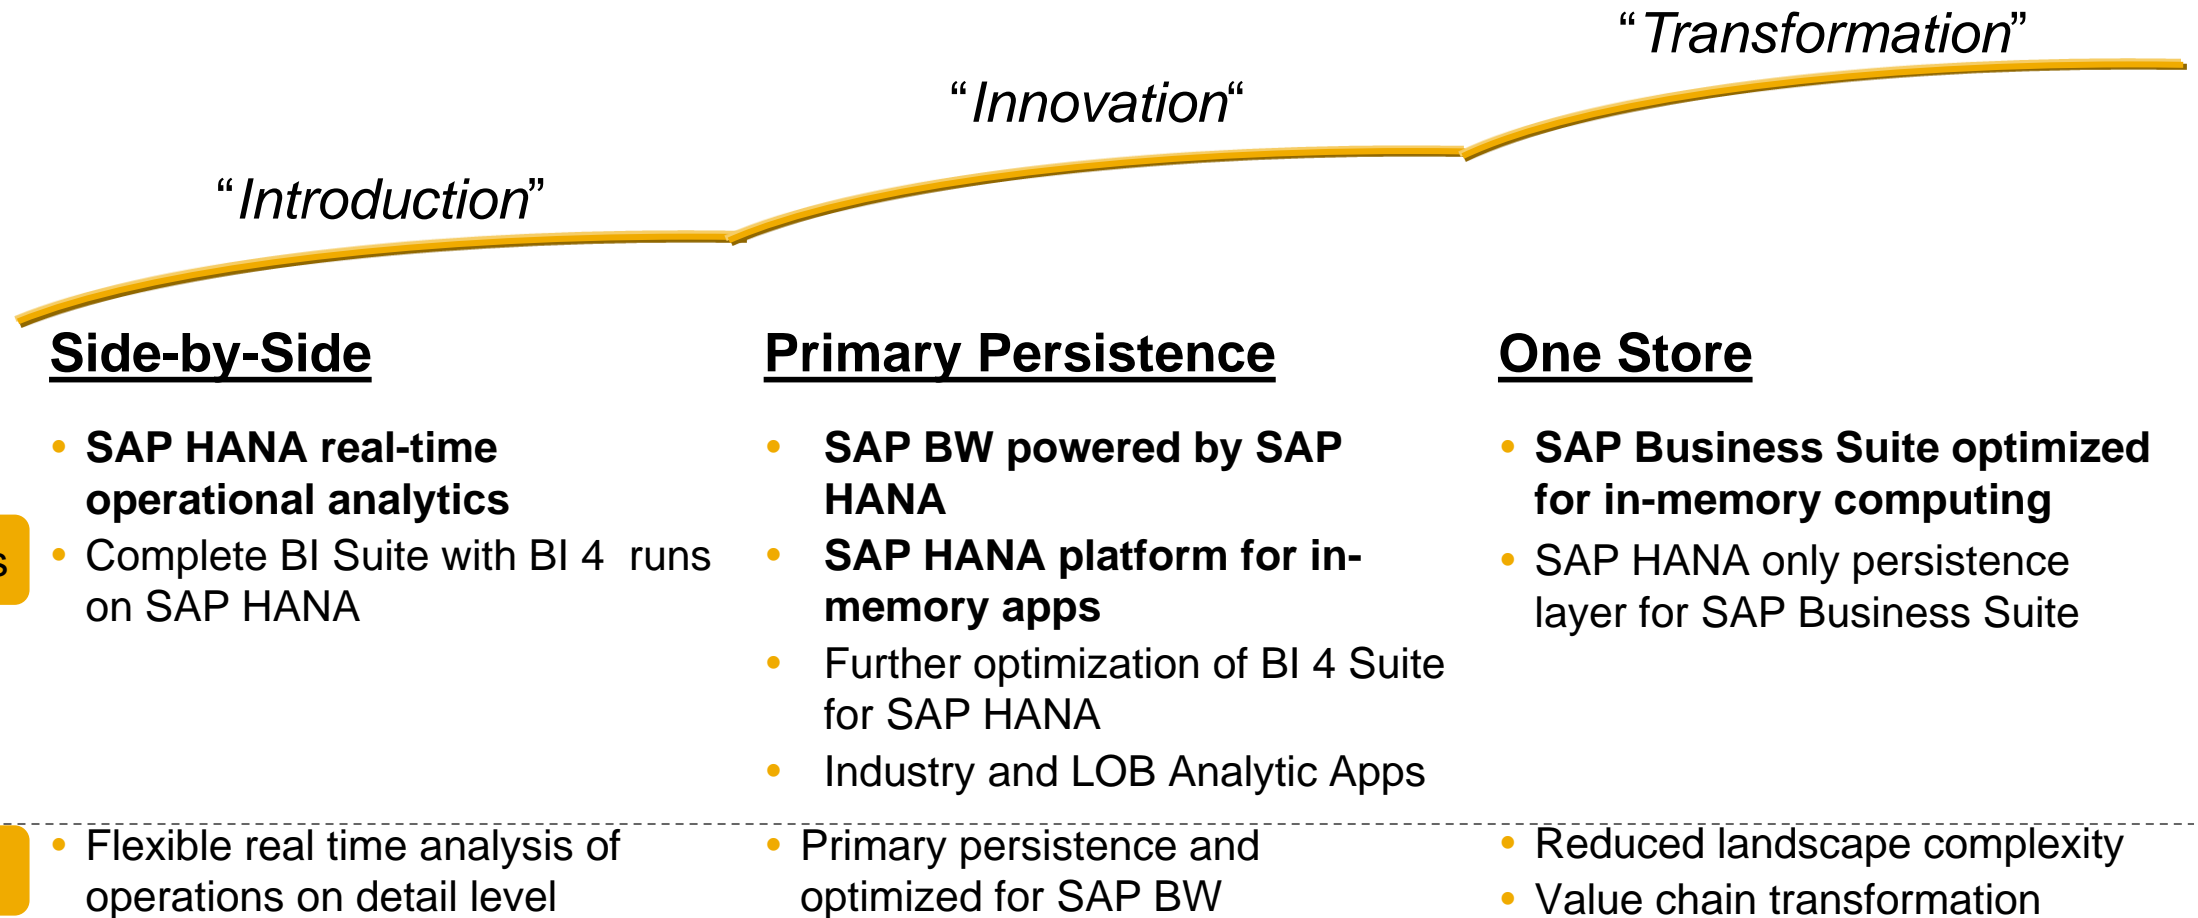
“Transformation”

“Innovation“

“Introduction”

Side-by-Side

- SAP HANA real-time operational analytics
- Complete BI Suite with BI 4 runs on SAP HANA

Primary Persistence

- SAP BW powered by SAP HANA
- SAP HANA platform for in-memory apps
- Further optimization of BI 4 Suite for SAP HANA
- Industry and LOB Analytic Apps

One Store

- SAP Business Suite optimized for in-memory computing
- SAP HANA only persistence layer for SAP Business Suite

s

- Flexible real time analysis of operations on detail level
- Primary persistence and optimized for SAP BW
- Reduced landscape complexity
- Value chain transformation